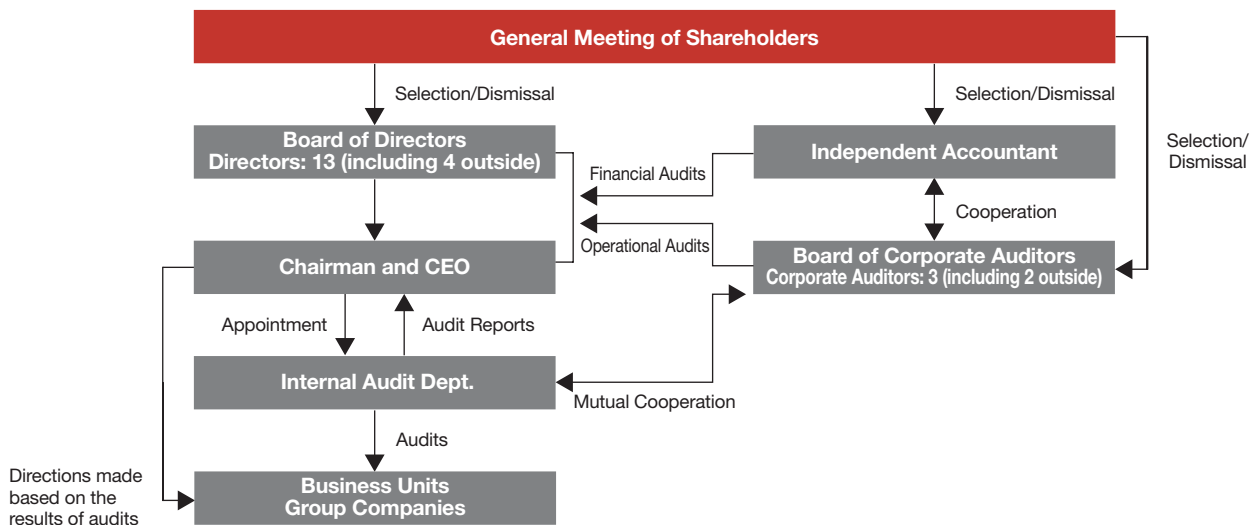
General Meeting of Shareholders

Selection/Dismissal

Selection/Dismissal

Selection/ Dismissal

Board of Directors
Directors: 13 (including 4 outside)

Financial Audits

Independent Accountant

Cooperation

Operational Audits

Chairman and CEO

Board of Corporate Auditors
Corporate Auditors: 3 (including 2 outside)

Appointment

Audit Reports

Internal Audit Dept.

Mutual Cooperation

Audits

Directions made based on the results of audits

Business Units
Group Companies